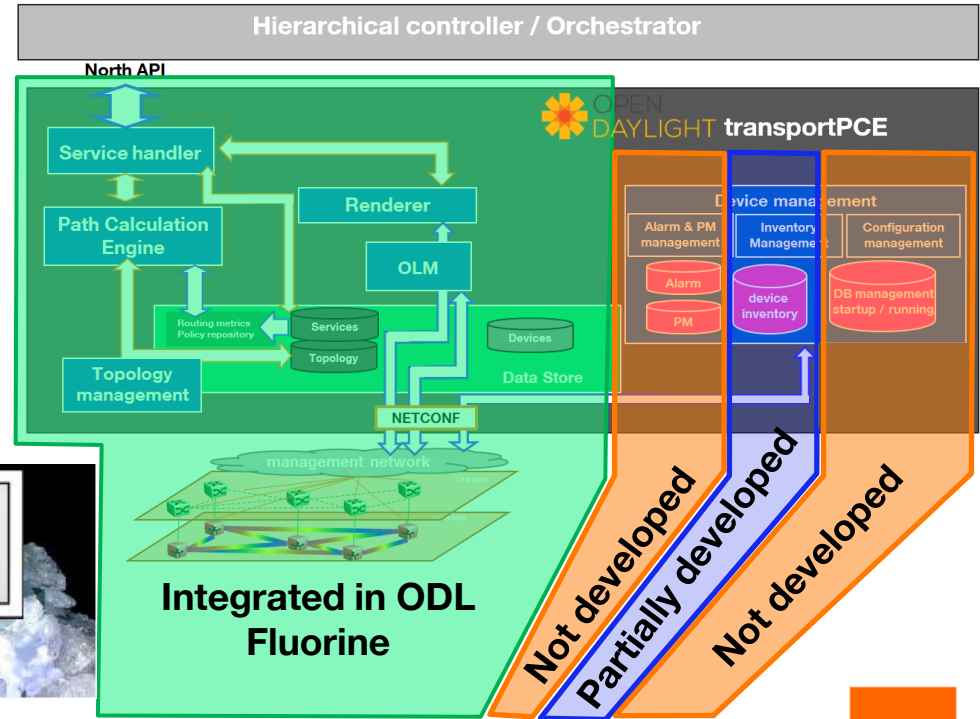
Hierarchical controller / Orchestrator

North API

OPEN DAYLIGHT transportPCE

Service handler

Path Calculation Engine

Renderer

OLM

Routing metrics
Policy repository

Services

Topology

Devices

Data Store

Topology management

NETCONF

management network

Device management

Alarm & PM management

Inventory Management

Configuration management

Alarm

PM

device inventory

DB management startup / running

Integrated in ODL Fluorine

Not developed

Partially developed

Not developed